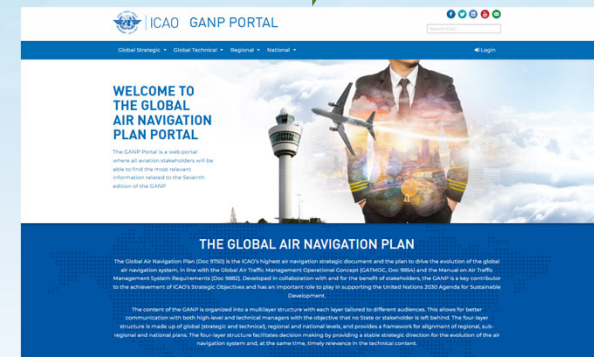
ICAO GANP PORTAL

Search GANP

Global Strategic ▾ Global Technical ▾ Regional ▾ National ▾

Login

WELCOME TO THE GLOBAL AIR NAVIGATION PLAN PORTAL

The GANP Portal is a web portal where all aviation stakeholders will be able to find the most relevant information related to the Seventh edition of the GANP

THE GLOBAL AIR NAVIGATION PLAN

The Global Air Navigation Plan (Doc 9750) is the ICAO's highest air navigation strategic document and the plan to drive the evolution of the global air navigation system, in line with the Global Air Traffic Management Operational Concept (GATMOC, Doc 9854) and the Manual on Air Traffic Management System Requirements (Doc 9882). Developed in collaboration with and for the benefit of stakeholders, the GANP is a key contributor to the achievement of ICAO's Strategic Objectives and has an important role to play in supporting the United Nations 2030 Agenda for Sustainable Development.

The content of the GANP is organized into a multilayer structure with each layer tailored to different audiences. This allows for better communication with both high-level and technical managers with the objective that no State or stakeholder is left behind. The four-layer structure is made up of global (strategic and technical), regional and national levels, and provides a framework for alignment of regional, sub-regional and national plans. The four-layer structure facilitates decision making by providing a stable strategic direction for the evolution of the air navigation system and, at the same time, timely relevance in the technical content.